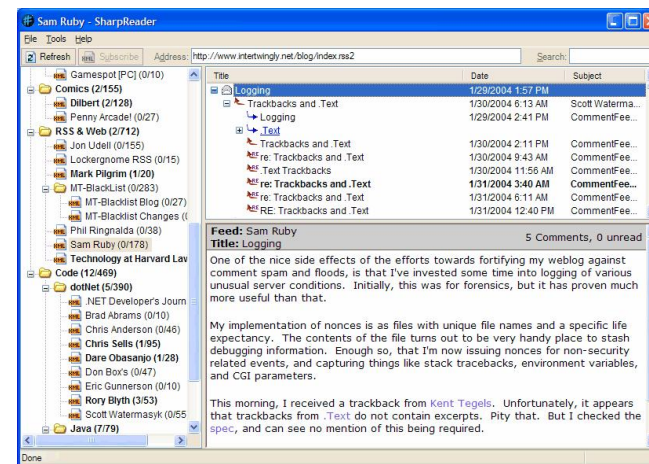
Sam Ruby - SharpReader

File Tools Help

Refresh Subscribe Address: http://www.intertwingly.net/blog/index.rss2 Search:

Gamespot [PC] (0/10)
Comics (2/155)
Dilbert (2/128)
Penny Arcade! (0/27)
RSS & Web (2/712)
Jon Udell (0/155)
Lockergnome RSS (0/15)
Mark Pilgrim (1/20)
MT-BlackList (0/283)
MT-Blacklist Blog (0/27)
MT-Blacklist Changes (
Phil Ringnalda (0/38)
Sam Ruby (0/178)
Technology at Harvard Lav
Code (12/469)
dotNet (5/390)
.NET Developer's Journ
Brad Abrams (0/10)
Chris Anderson (0/46)
Chris Sells (1/95)
Dare Obasanjo (1/28)
Don Box's (0/47)
Eric Gunnerson (0/10)
Rory Blyth (3/53)
Scott Watermasyk (0/55
Java (7/79)

| Title | Date | Subject |
|---|---|---|
| Logging | 1/29/2004 1:57 PM | |
| Trackbacks and .Text | 1/30/2004 6:13 AM | Scott Waterma... |
| Logging | 1/29/2004 2:41 PM | CommentFee... |
| .Text | | |
| Trackbacks and .Text | 1/30/2004 2:11 PM | CommentFee... |
| re: Trackbacks and .Text | 1/30/2004 9:43 AM | CommentFee... |
| .Text Trackbacks | 1/30/2004 11:56 AM | CommentFee... |
| re: Trackbacks and .Text | 1/31/2004 3:40 AM | CommentFee... |
| re: Trackbacks and .Text | 1/31/2004 6:11 AM | CommentFee... |
| RE: Trackbacks and .Text | 1/31/2004 12:40 PM | CommentFee... |

Feed: Sam Ruby
Title: Logging
5 Comments, 0 unread

One of the nice side effects of the efforts towards fortifying my weblog against comment spam and floods, is that I've invested some time into logging of various unusual server conditions. Initially, this was for forensics, but it has proven much more useful than that.

My implementation of nonces is as files with unique file names and a specific life expectancy. The contents of the file turns out to be very handy place to stash debugging information. Enough so, that I'm now issuing nonces for non-security related events, and capturing things like stack tracebacks, environment variables, and CGI parameters.

This morning, I received a trackback from Kent Tegels. Unfortunately, it appears that trackbacks from .Text do not contain excerpts. Pity that. But I checked the spec, and can see no mention of this being required.

Done